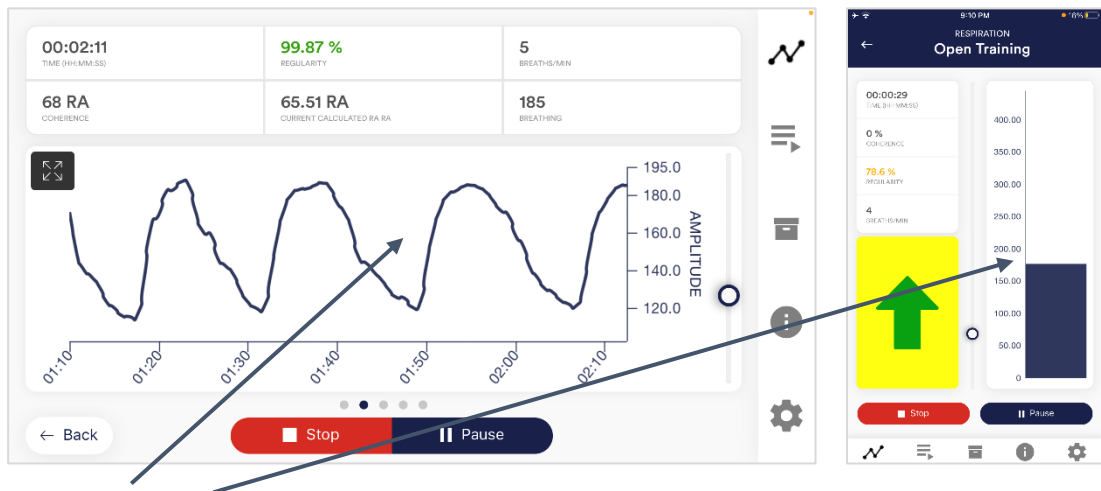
00:02:11
TIME (HH:MM:SS)

99.87 %
REGULARITY

5
BREATHS/MIN

68 RA
COHERENCE

65.51 RA
CURRENT CALCULATED RA RA

185
BREATHING

195.0
180.0
160.0
140.0
120.0
AMPLITUDE

01:10
01:20
01:30
01:40
01:50
02:00
02:10

← Back

Stop

Pause

9:10 PM
8%

RESPIRATION
Open Training

00:00:29
TIME (HH:MM:SS)

0 %
COHERENCE

78.6 %
REGULARITY

4
BREATHS/MIN

400.00
350.00
300.00
250.00
200.00
150.00
100.00
50.00
0

Stop

Pause